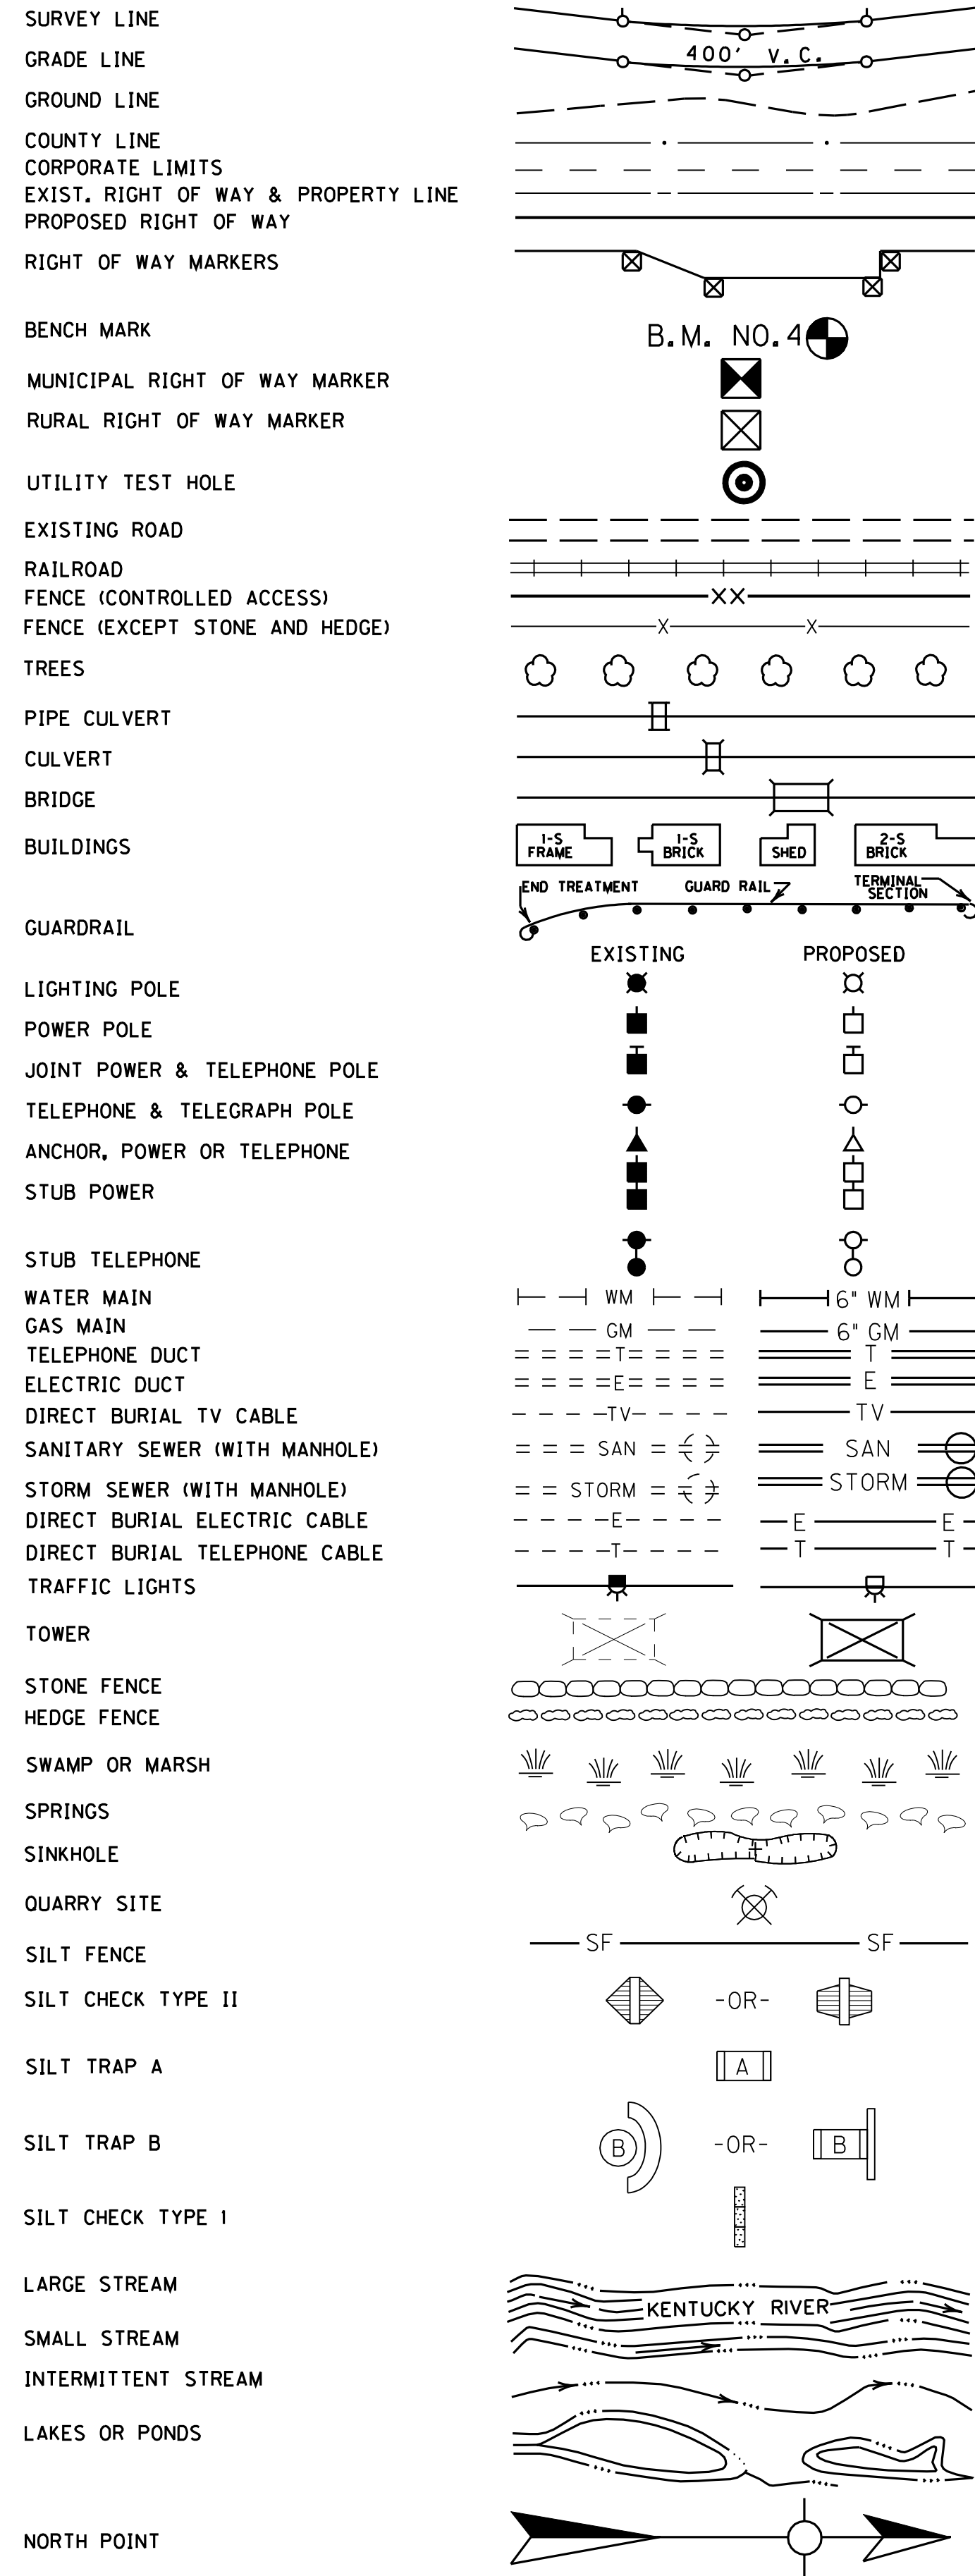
SURVEY LINE
GRADE LINE
GROUND LINE
COUNTY LINE
CORPORATE LIMITS
EXIST. RIGHT OF WAY & PROPERTY LINE
PROPOSED RIGHT OF WAY
RIGHT OF WAY MARKERS
BENCH MARK
MUNICIPAL RIGHT OF WAY MARKER
RURAL RIGHT OF WAY MARKER
UTILITY TEST HOLE
EXISTING ROAD
RAILROAD
FENCE (CONTROLLED ACCESS)
FENCE (EXCEPT STONE AND HEDGE)
TREES
PIPE CULVERT
CULVERT
BRIDGE
BUILDINGS
GUARDRAIL
LIGHTING POLE
POWER POLE
JOINT POWER & TELEPHONE POLE
TELEPHONE & TELEGRAPH POLE
ANCHOR, POWER OR TELEPHONE
STUB POWER
STUB TELEPHONE
WATER MAIN
GAS MAIN
TELEPHONE DUCT
ELECTRIC DUCT
DIRECT BURIAL TV CABLE
SANITARY SEWER (WITH MANHOLE)
STORM SEWER (WITH MANHOLE)
DIRECT BURIAL ELECTRIC CABLE
DIRECT BURIAL TELEPHONE CABLE
TRAFFIC LIGHTS
TOWER
STONE FENCE
HEDGE FENCE
SWAMP OR MARSH
SPRINGS
SINKHOLE
QUARRY SITE
SILT FENCE
SILT CHECK TYPE II
SILT TRAP A
SILT TRAP B
SILT CHECK TYPE 1
LARGE STREAM
SMALL STREAM
INTERMITTENT STREAM
LAKES OR PONDS
NORTH POINT

400' V.C.
B.M. NO.4
XX
X X
1-S FRAME
1-S BRICK
SHED
2-S BRICK
END TREATMENT
GUARD RAIL
TERMINAL SECTION
EXISTING
PROPOSED
WM
6" WM
GM
6" GM
T
T
E
E
TV
TV
SAN
SAN
STORM
STORM
E
E E
T
T T
SF
SF
-OR-
A
B
-OR-
B
KENTUCKY RIVER